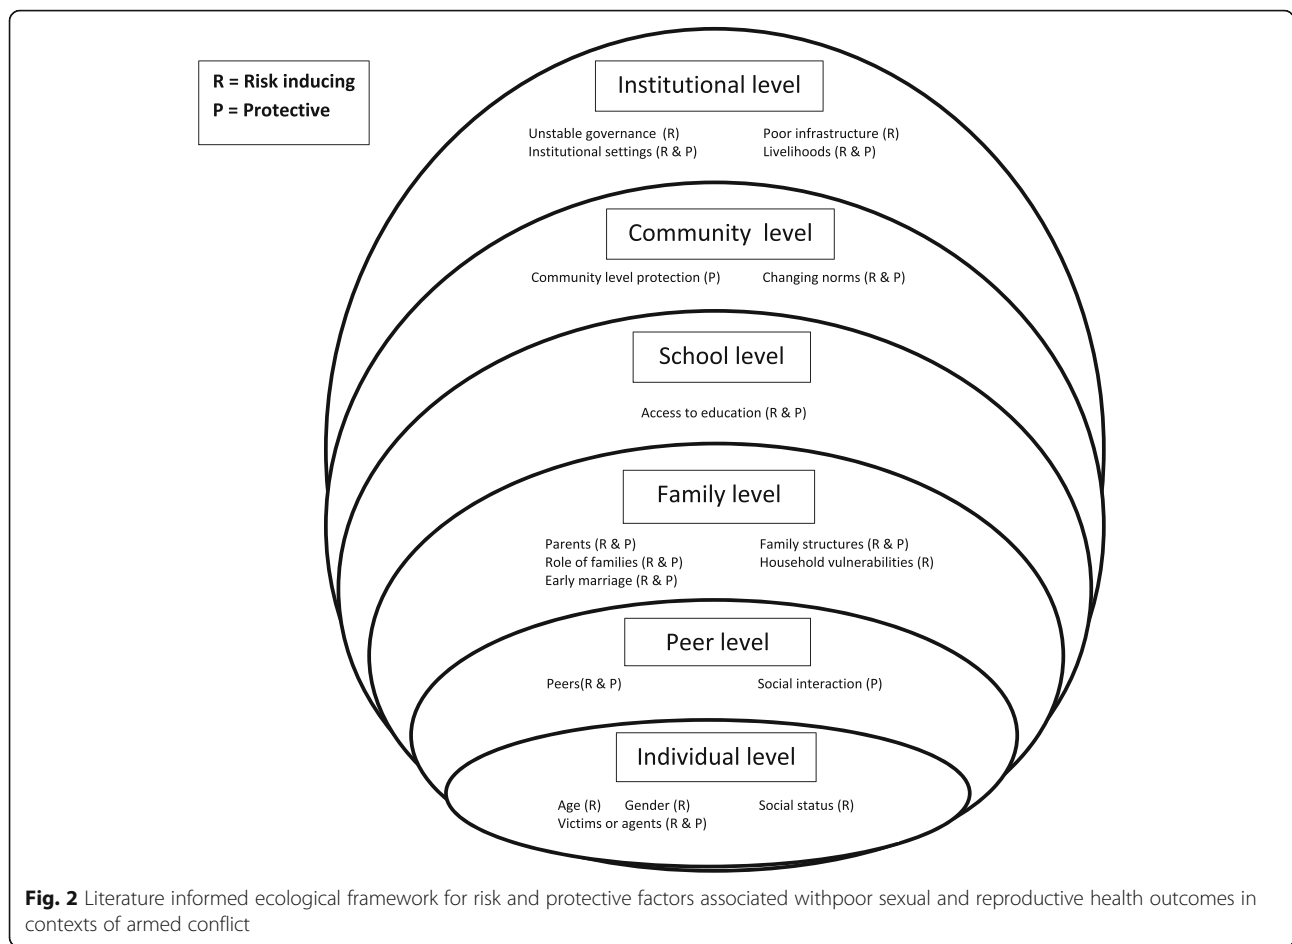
R = Risk inducing
P = Protective

Institutional level

Unstable governance (R)
Institutional settings (R & P)

Poor infrastructure (R)
Livelihoods (R & P)

Community level

Community level protection (P)

Changing norms (R & P)

School level

Access to education (R & P)

Family level

Parents (R & P)
Role of families (R & P)
Early marriage (R & P)

Family structures (R & P)
Household vulnerabilities (R)

Peer level

Peers(R & P)

Social interaction (P)

Individual level

Age (R) Gender (R)
Victims or agents (R & P)

Social status (R)

**Fig. 2** Literature informed ecological framework for risk and protective factors associated withpoor sexual and reproductive health outcomes in contexts of armed conflict